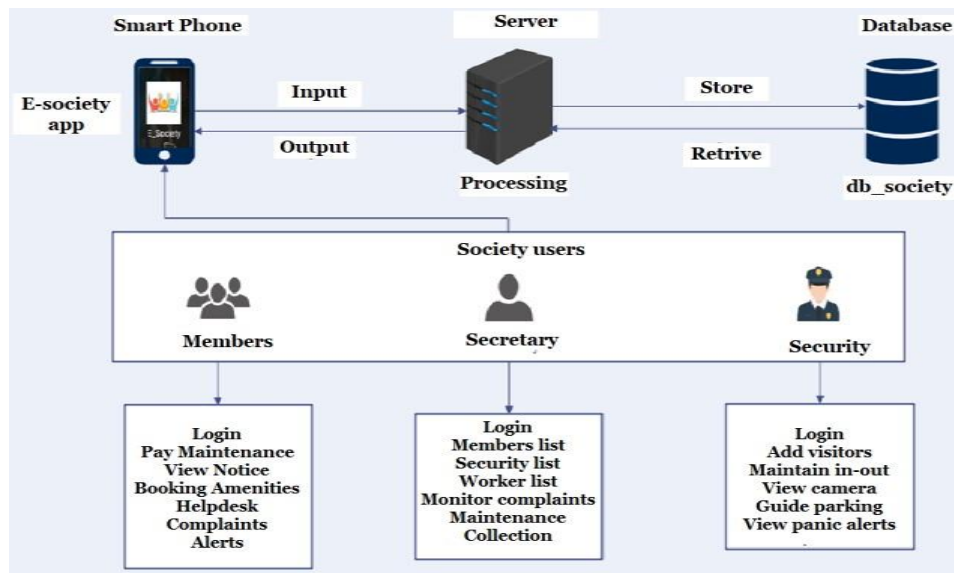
Smart Phone

E-society app

E_Society

Input

Output

Server

Processing

Store

Retrive

Database

db_society

Society users

Members

Secretary

Security

Login
Pay Maintenance
View Notice
Booking Amenities
Helpdesk
Complaints
Alerts

Login
Members list
Security list
Worker list
Monitor complaints
Maintenance
Collection

Login
Add visitors
Maintain in-out
View camera
Guide parking
View panic alerts